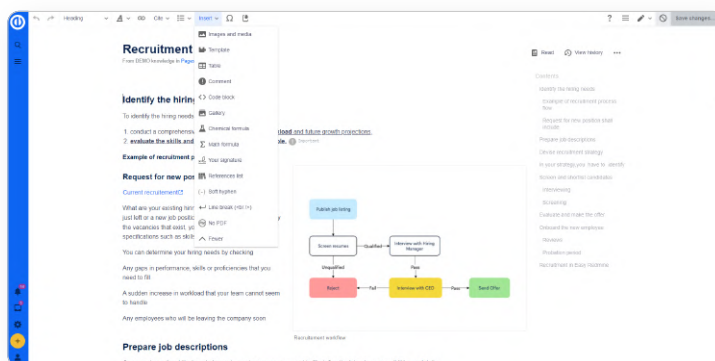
Heading Cite Insert Ω ? Save changes...

Recruitment
From DEMO knowledge in Pages

Identify the hiring

To identify the hiring needs

1. conduct a comprehensiv load and future growth projections.
2. evaluate the skills and le.

Example of recruitment p

Request for new pos

Current recruitment

What are your existing hirin just left or a new job positio the vacancies that exist, yo specifications such as skills

You can determine your hiring needs by checking

Any gaps in performance, skills or proficiencies that you need to fill

A sudden increase in workload that your team cannot seem to handle

Any employees who will be leaving the company soon

Prepare job descriptions

Images and media
Template
Table
Comment
Code block
Gallery
Chemical formula
Math formula
Your signature
References list
Soft hyphen
Line break
No PDF
Fewer

Publish job listing
Screen resumes
Qualified
Interview with Hiring Manager
Unqualified
Pass
Reject
Fail
Interview with CEO
Pass
Send Offer

Recruitment workflow

Read View history

CONTENTS
Identify the hiring needs
Example of recruitment process flow
Request for new position shall include
Prepare job descriptions
Devise recruitment strategy
In your strategy you have to identify
Screen and shortlist candidates
Interviewing
Screening
Evaluate and make the offer
Onboard the new employee
Reviews
Probation period
Recruitment in Easy Redmine